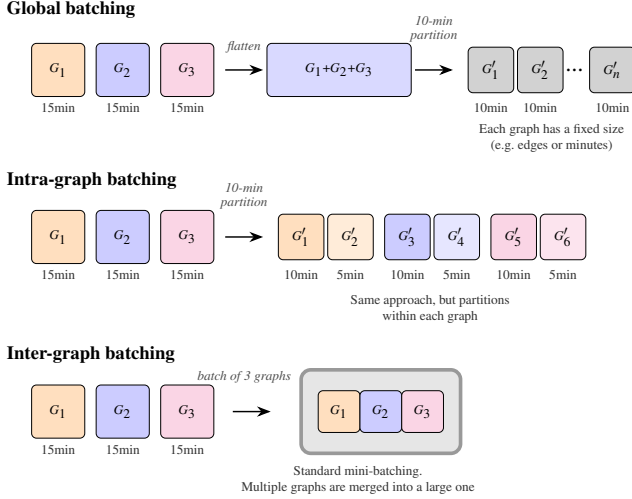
Global batching

$G_1$ 15min
$G_2$ 15min
$G_3$ 15min
flatten
$G_1$+$G_2$+$G_3$
10-min partition
$G'_1$ 10min
$G'_2$ 10min
...
$G'_n$ 10min

Each graph has a fixed size (e.g. edges or minutes)

Intra-graph batching

$G_1$ 15min
$G_2$ 15min
$G_3$ 15min
10-min partition
$G'_1$ 10min
$G'_2$ 5min
$G'_3$ 10min
$G'_4$ 5min
$G'_5$ 10min
$G'_6$ 5min

Same approach, but partitions within each graph

Inter-graph batching

$G_1$ 15min
$G_2$ 15min
$G_3$ 15min
batch of 3 graphs
$G_1$ $G_2$ $G_3$

Standard mini-batching. Multiple graphs are merged into a large one